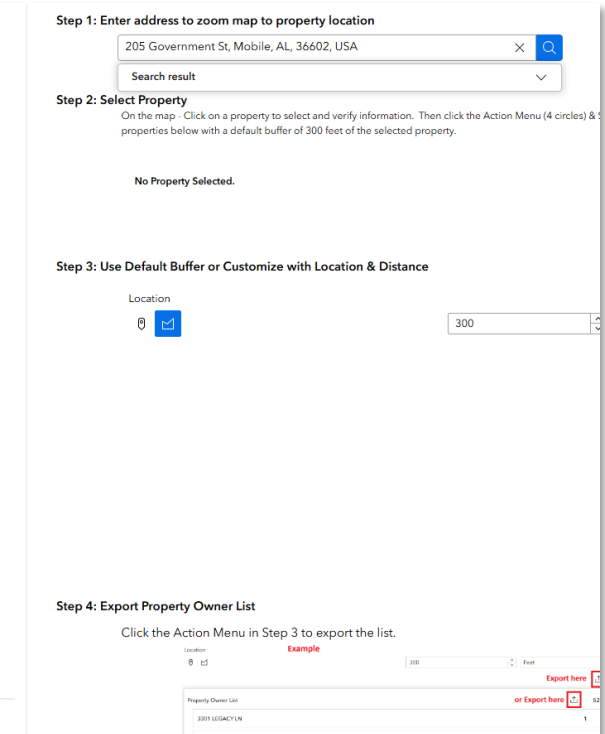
Step 1: Enter address to zoom map to property location

205 Government St, Mobile, AL, 36602, USA

Search result

Step 2: Select Property

On the map - Click on a property to select and verify information. Then click the Action Menu (4 circles) & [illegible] properties below with a default buffer of 300 feet of the selected property.

No Property Selected.

Step 3: Use Default Buffer or Customize with Location & Distance

Location

300

Step 4: Export Property Owner List

Click the Action Menu in Step 3 to export the list.

Location

Example

300

Feet

Export here

Property Owner List

or Export here

52

3301 LEGACY LN

1